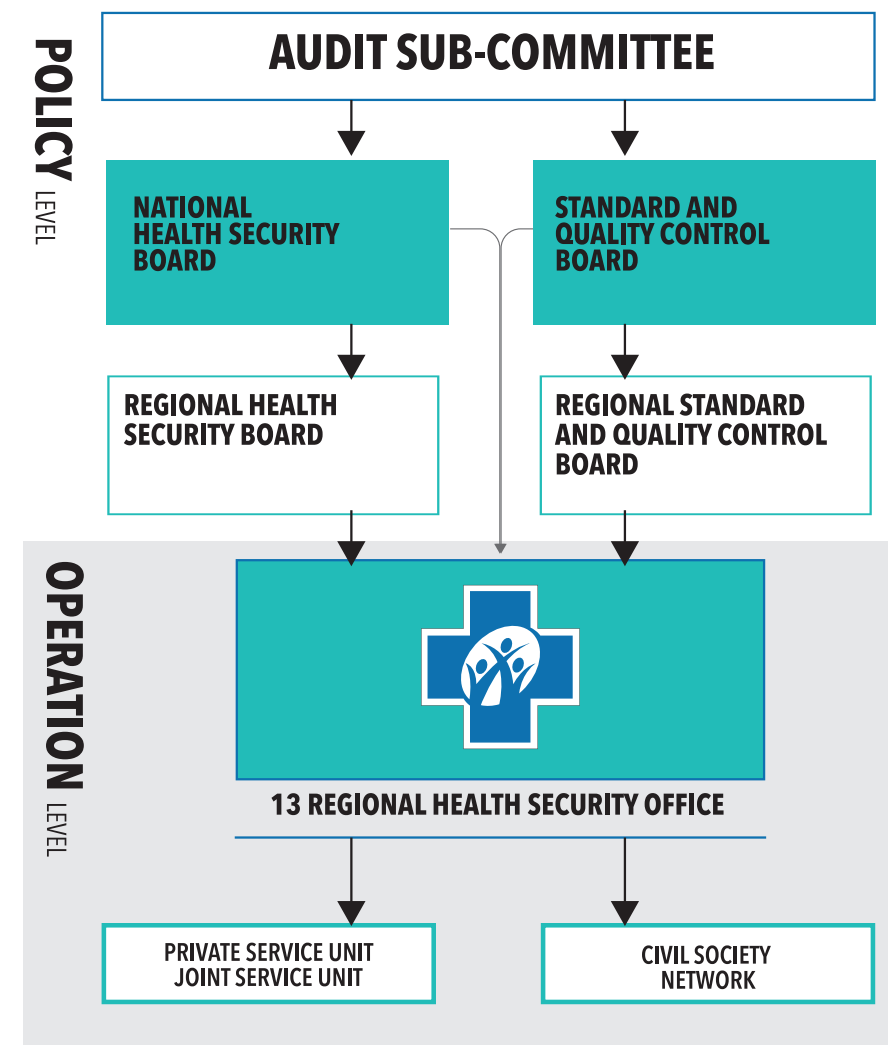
POLICY LEVEL

AUDIT SUB-COMMITTEE

NATIONAL HEALTH SECURITY BOARD

STANDARD AND QUALITY CONTROL BOARD

REGIONAL HEALTH SECURITY BOARD

REGIONAL STANDARD AND QUALITY CONTROL BOARD

OPERATION LEVEL

13 REGIONAL HEALTH SECURITY OFFICE

PRIVATE SERVICE UNIT
JOINT SERVICE UNIT

CIVIL SOCIETY NETWORK